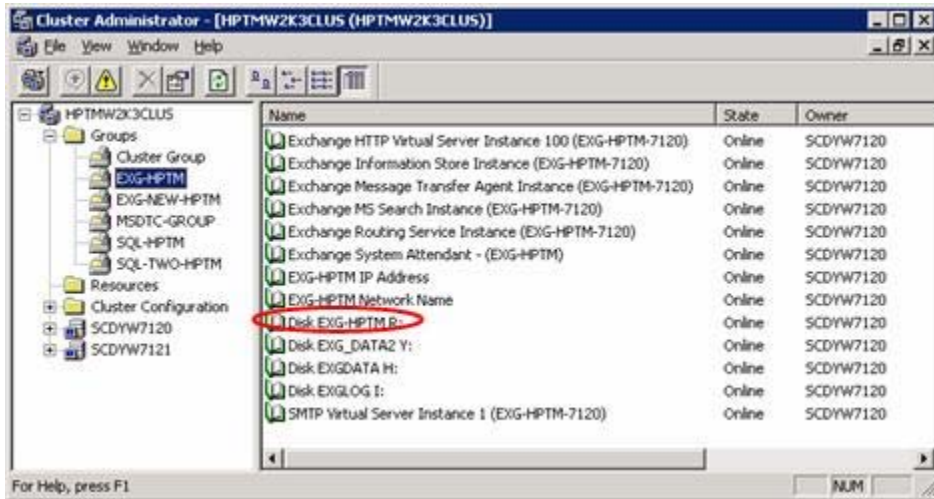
Cluster Administrator - [HPTMW2K3CLUS (HPTMW2K3CLUS)]

File View Window Help

HPTMW2K3CLUS
Groups
Cluster Group
EXG-HPTM
EXG-NEW-HPTM
MSDTC-GROUP
SQL-HPTM
SQL-TWO-HPTM
Resources
Cluster Configuration
SCDYW7120
SCDYW7121

| Name | State | Owner |
|---|---|---|
| Exchange HTTP Virtual Server Instance 100 (EXG-HPTM-7120) | Online | SCDYW7120 |
| Exchange Information Store Instance (EXG-HPTM-7120) | Online | SCDYW7120 |
| Exchange Message Transfer Agent Instance (EXG-HPTM-7120) | Online | SCDYW7120 |
| Exchange MS Search Instance (EXG-HPTM-7120) | Online | SCDYW7120 |
| Exchange Routing Service Instance (EXG-HPTM-7120) | Online | SCDYW7120 |
| Exchange System Attendant - (EXG-HPTM) | Online | SCDYW7120 |
| EXG-HPTM IP Address | Online | SCDYW7120 |
| EXG-HPTM Network Name | Online | SCDYW7120 |
| Disk EXG-HPTM R: | Online | SCDYW7120 |
| Disk EXG_DATA2 Y: | Online | SCDYW7120 |
| Disk EXGDATA H: | Online | SCDYW7120 |
| Disk EXGLOG I: | Online | SCDYW7120 |
| SMTP Virtual Server Instance 1 (EXG-HPTM-7120) | Online | SCDYW7120 |

For Help, press F1
NUM